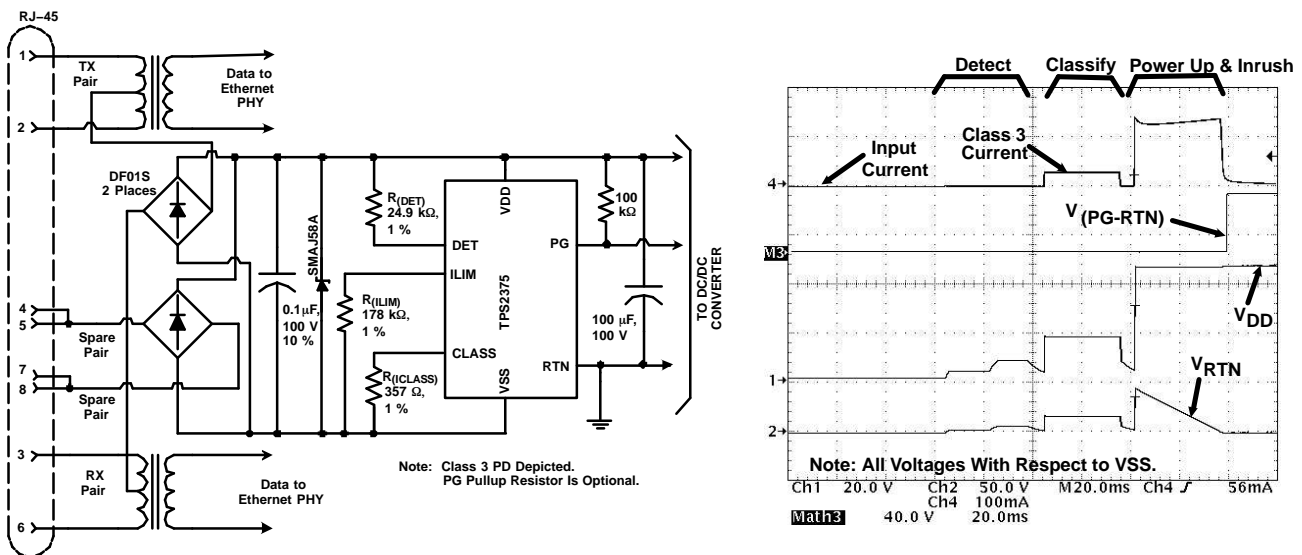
RJ–45

1
TX Pair
Data to Ethernet PHY
2
DF01S 2 Places
4
5
Spare Pair
7
8
Spare Pair
3
RX Pair
Data to Ethernet PHY
6
0.1μF, 100 V 10 %
SMAJ58A
$R_{(DET)}$ 24.9 kΩ, 1 %
$R_{(ILIM)}$ 178 kΩ, 1 %
$R_{(ICLASS)}$ 357 Ω, 1 %
VDD
DET
ILIM
CLASS
VSS
PG
RTN
TPS2375
100 kΩ
100 μF, 100 V
TO DC/DC CONVERTER

Note: Class 3 PD Depicted. PG Pullup Resistor Is Optional.

Detect
Classify
Power Up & Inrush
Input Current
Class 3 Current
4
$V_{(PG-RTN)}$
M3
$V_{DD}$
1
$V_{RTN}$
2
Note: All Voltages With Respect to VSS.
Ch1 20.0 V Ch2 50.0 V M20.0ms Ch4 ʃ 56mA
Ch4 100mA
Math3 40.0 V 20.0ms